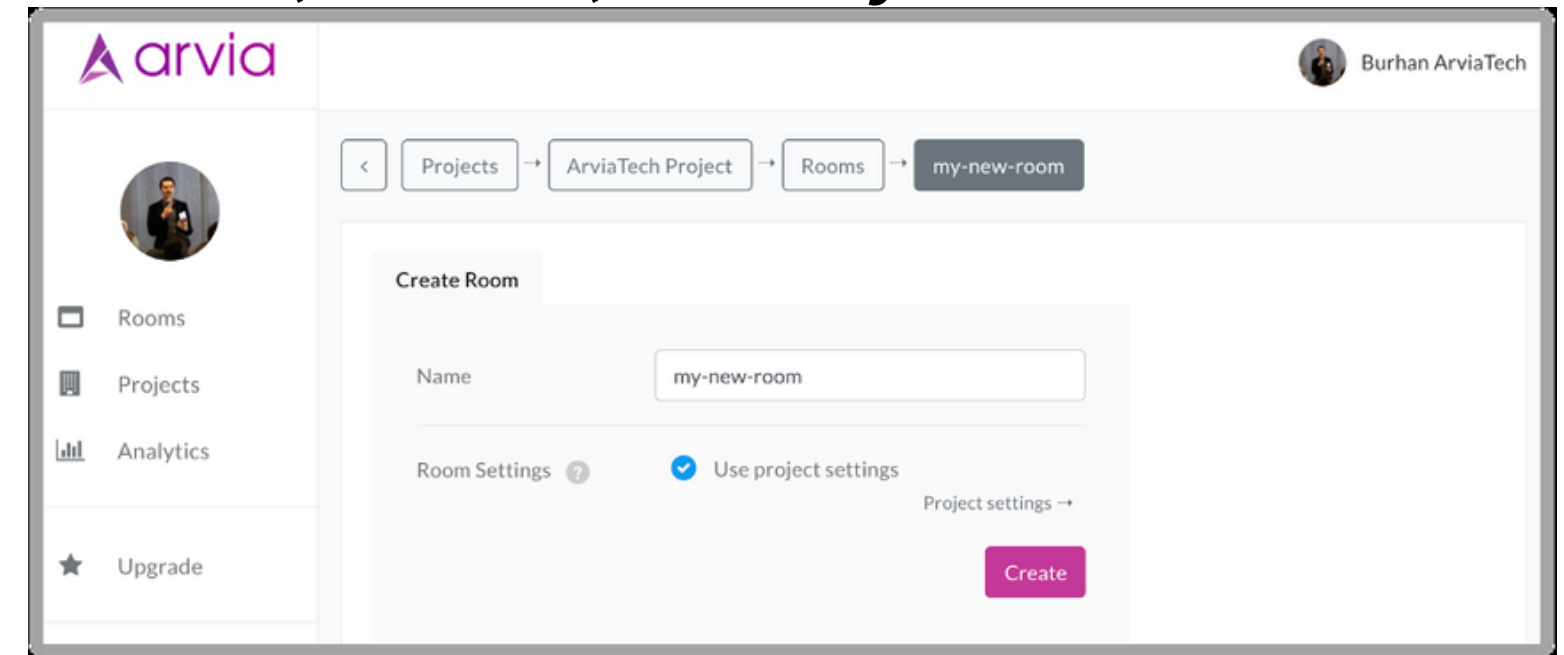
arvia

Burhan ArviaTech

<

Projects → ArviaTech Project → Rooms → my-new-room

Rooms

Projects

Analytics

Upgrade

Create Room

Name

my-new-room

Room Settings

Use project settings

Project settings →

Create